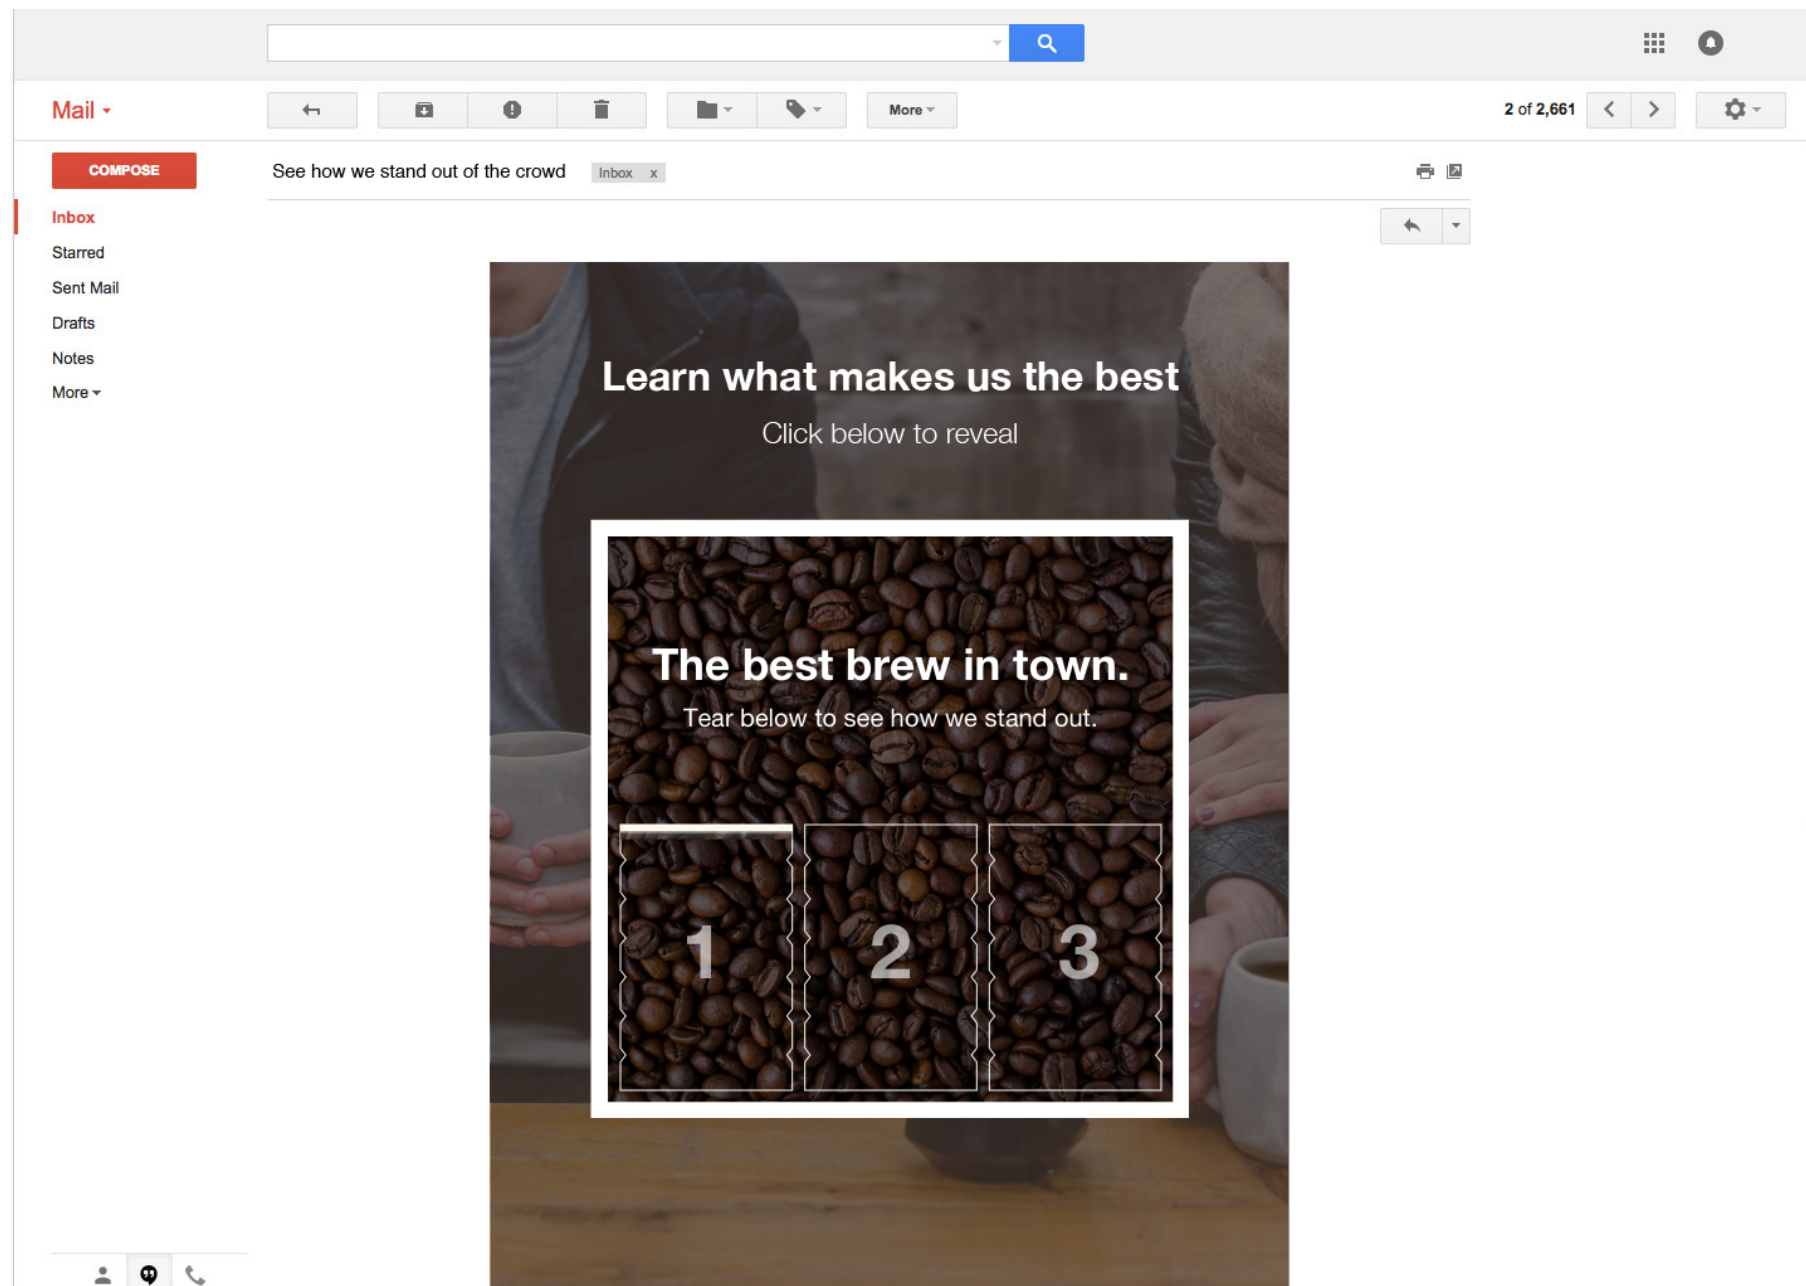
Mail

More

2 of 2,661

COMPOSE

Inbox

Starred

Sent Mail

Drafts

Notes

More

See how we stand out of the crowd Inbox x

Learn what makes us the best

Click below to reveal

The best brew in town.

Tear below to see how we stand out.

1

2

3